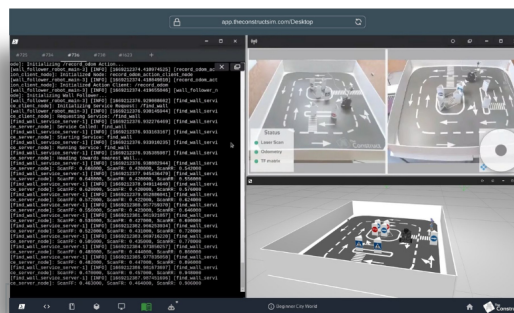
app.theconstructsim.com/Desktop

#735 #734 #736 #738 #1433 +

ode]: Initializing /record_odom Action...
[wall_follower_robot_main-3] [INFO] [1669212374.419974625] [record_odom_act
ion_client_node]: Initialized node: record_odom_action_client_node
[wall_follower_robot_main-3] [INFO] [1669212374.419960620] [record_odom_act
ion_client_node]: Initialized Action Client: /record_odom
[wall_follower_robot_main-3] [INFO] [1669212374.419655840] [wall_follower_n
ode]: Initializing Wall Follower...
[wall_follower_robot_main-3] [INFO] [1669212374.929000662] [find_wall_servi
ce_client_node]: Initializing Service Request: /find_wall
[wall_follower_robot_main-3] [INFO] [1669212374.930189065] [find_wall_servi
ce_client_node]: Requesting Service: /find_wall
[find_wall_service_server-1] [INFO] [1669212374.932276469] [find_wall_servi
ce_server_node]: Service Called: find_wall
[find_wall_service_server-1] [INFO] [1669212374.933519371] [find_wall_servi
ce_server_node]: Finding Nearest Wall...
[find_wall_service_server-1] [INFO] [1669212374.933910235] [find_wall_servi
ce_server_node]: Running Service: find_wall
[find_wall_service_server-1] [INFO] [1669212374.935359097] [find_wall_servi
ce_server_node]: Heading towards nearest wall...
[find_wall_service_server-1] [INFO] [1669212375.938602544] [find_wall_servi
ce_server_node]: ScanF: 0.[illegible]
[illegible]

Status
Laser Scan
Odometry
TF module

Construct

Beginner City World